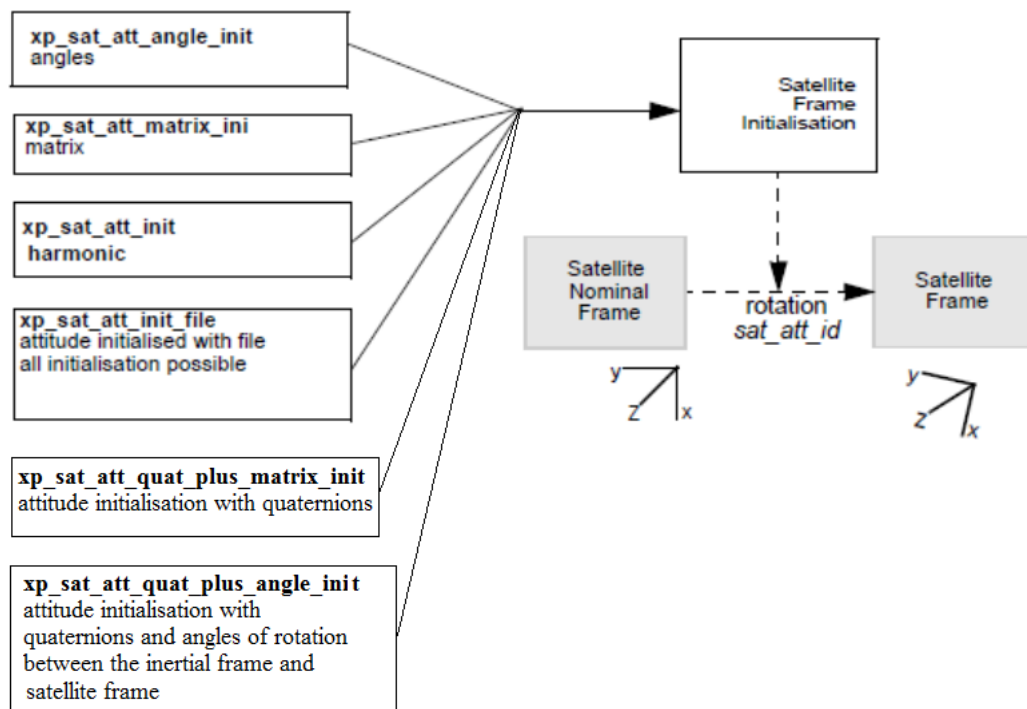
**xp_sat_att_angle_init**
angles

**xp_sat_att_matrix_ini**
matrix

**xp_sat_att_init**
**harmonic**

**xp_sat_att_init_file**
attitude initialised with file
all initialisation possible

**xp_sat_att_quat_plus_matrix_init**
attitude initialisation with quaternions

**xp_sat_att_quat_plus_angle_init**
attitude initialisation with quaternions and angles of rotation between the inertial frame and satellite frame

Satellite Frame Initialisation

Satellite Nominal Frame

rotation
*sat_att_id*

Satellite Frame

y
Z
x

y
Z
x